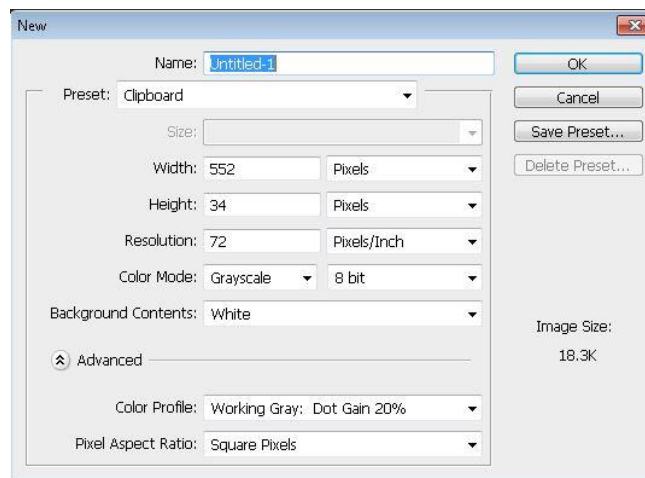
New

Name: Untitled-1

Preset: Clipboard

Size:

Width: 552 Pixels

Height: 34 Pixels

Resolution: 72 Pixels/Inch

Color Mode: Grayscale 8 bit

Background Contents: White

Advanced

Color Profile: Working Gray: Dot Gain 20%

Pixel Aspect Ratio: Square Pixels

OK

Cancel

Save Preset...

Delete Preset...

Image Size:

18.3K